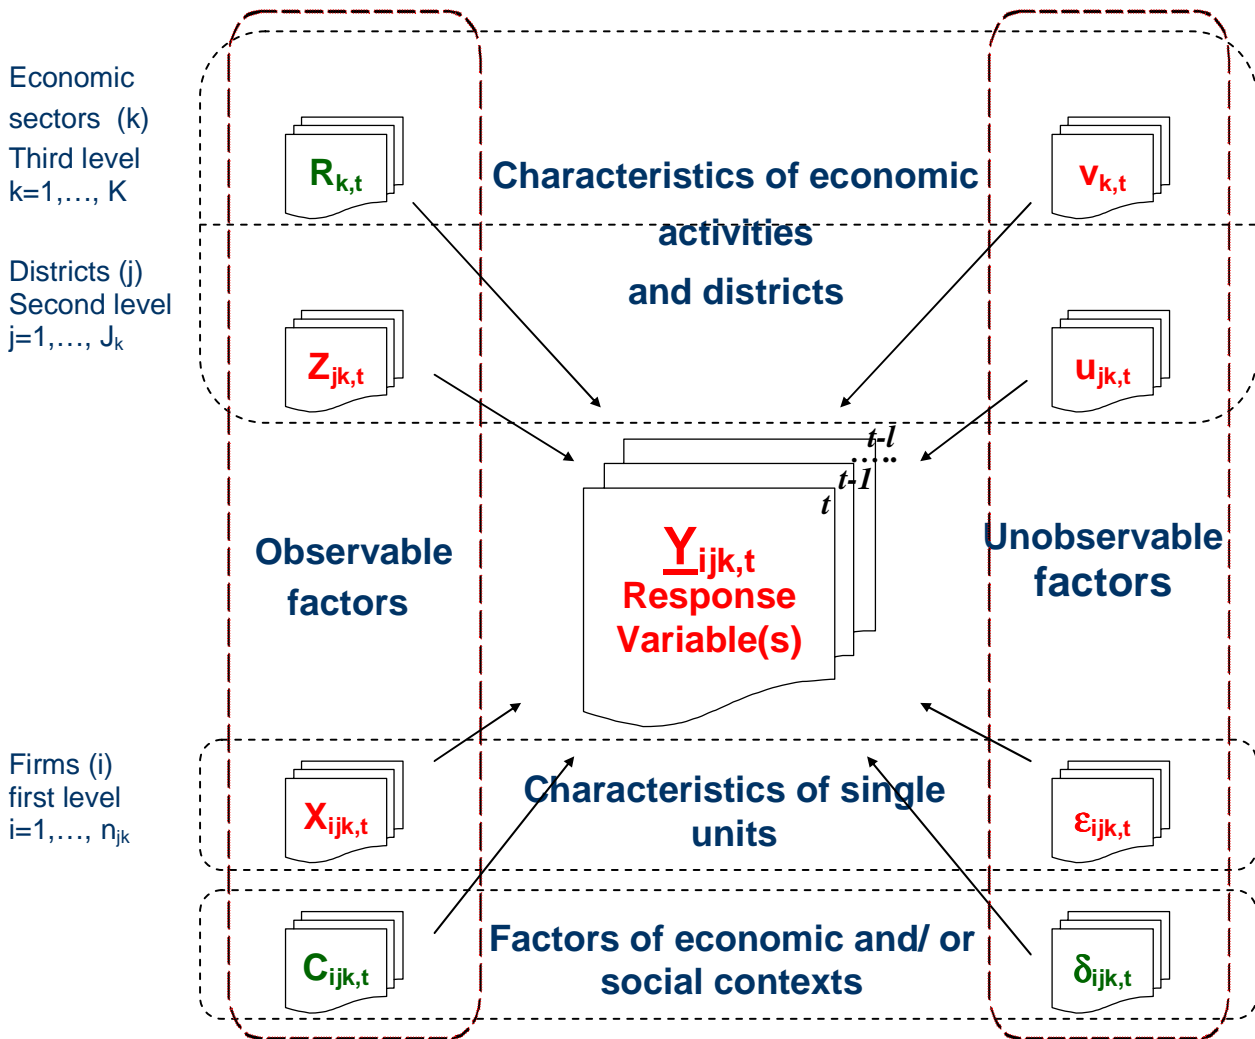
Economic sectors (k)
Third level
k=1,…, K

$R_{k,t}$

Characteristics of economic activities and districts

$v_{k,t}$

Districts (j)
Second level
j=1,…, $J_k$

$Z_{jk,t}$

$u_{jk,t}$

t-l
t-1
t

$Y_{ijk,t}$
Response Variable(s)

Observable factors

Unobservable factors

Firms (i)
first level
i=1,…, $n_{jk}$

$X_{ijk,t}$

Characteristics of single units

$\varepsilon_{ijk,t}$

$C_{ijk,t}$

Factors of economic and/ or social contexts

$\delta_{ijk,t}$